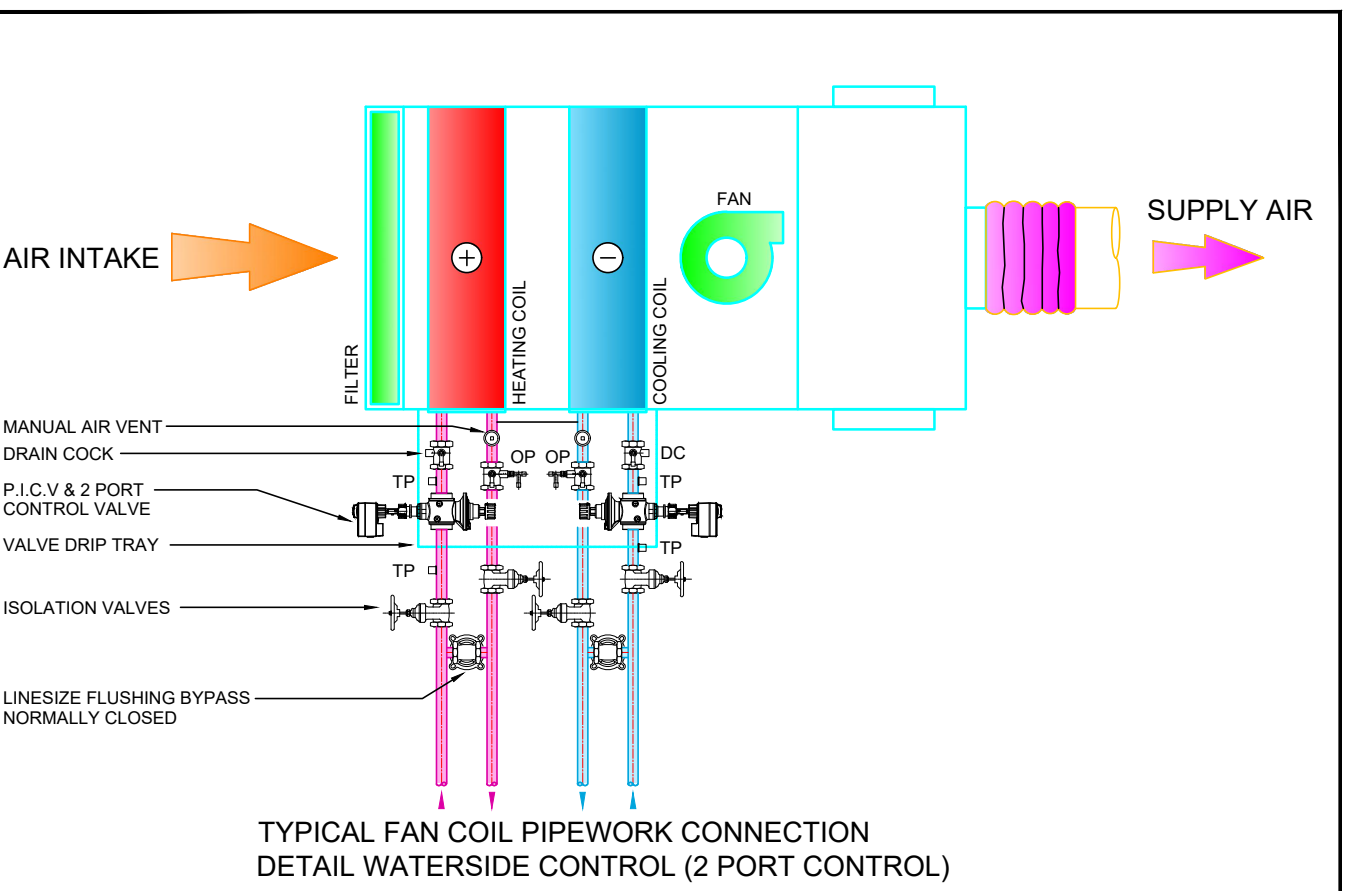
AIR INTAKE

FILTER

$+$

HEATING COIL

$-$

COOLING COIL

FAN

SUPPLY AIR

MANUAL AIR VENT

DRAIN COCK

P.I.C.V & 2 PORT CONTROL VALVE

VALVE DRIP TRAY

ISOLATION VALVES

LINESIZE FLUSHING BYPASS NORMALLY CLOSED

OP

OP

DC

TP

TP

TP

TP

TYPICAL FAN COIL PIPEWORK CONNECTION DETAIL WATERSIDE CONTROL (2 PORT CONTROL)